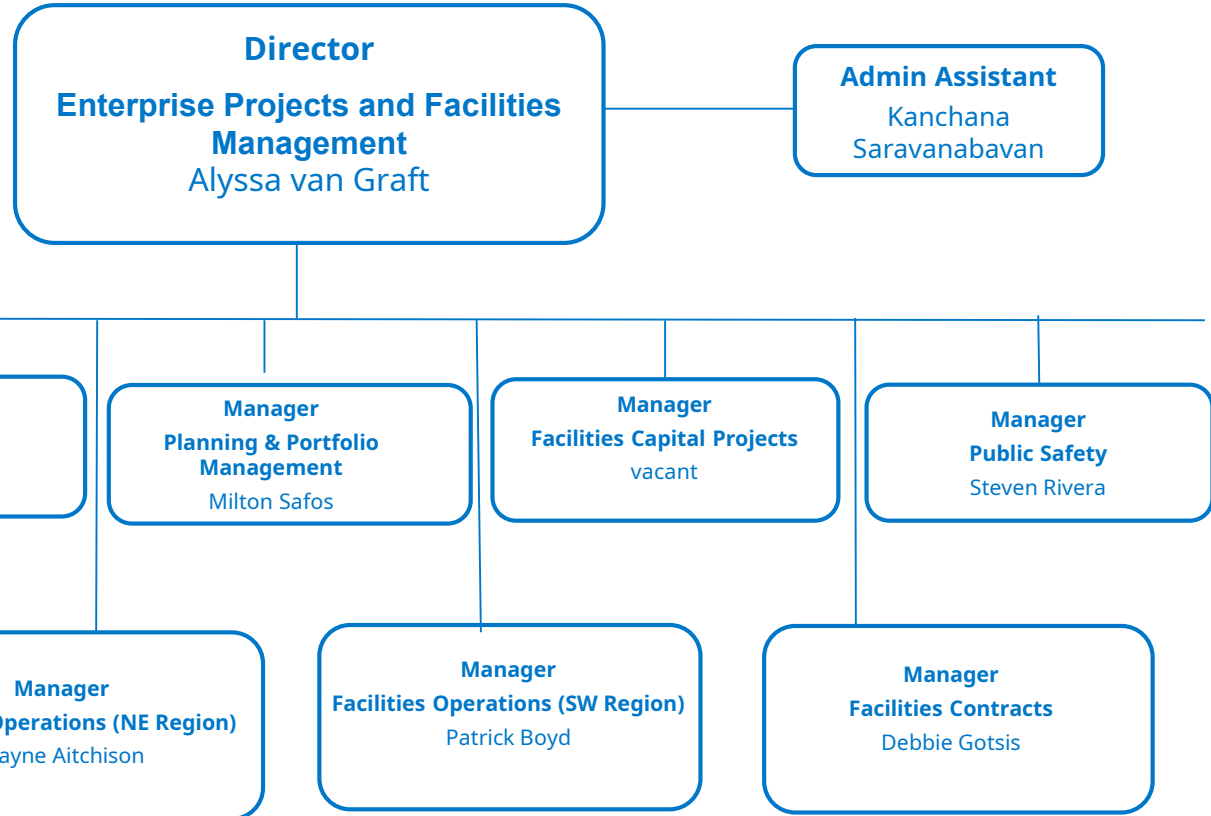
Director

Enterprise Projects and Facilities Management
Alyssa van Graft

Admin Assistant
Kanchana Saravanabavan

Manager
Planning & Portfolio Management
Milton Safos

Manager
Facilities Capital Projects
vacant

Manager
Public Safety
Steven Rivera

Manager
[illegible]perations (NE Region)
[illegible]ayne Aitchison

Manager
Facilities Operations (SW Region)
Patrick Boyd

Manager
Facilities Contracts
Debbie Gotsis